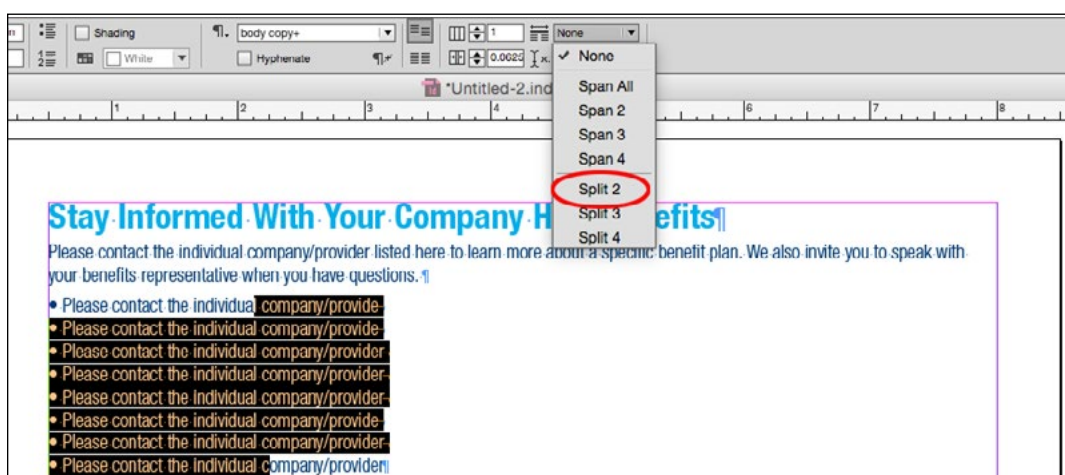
Shading

White

¶. body copy+

Hyphenate

1

0.0625

None

✓ None

Span All

Span 2

Span 3

Span 4

Split 2

Split 3

Split 4

*Untitled-2.ind

1 2 3 4 6 7 8

Stay Informed With Your Company H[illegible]efits¶

Please contact the individual company/provider listed here to learn more about a specific benefit plan. We also invite you to speak with your benefits representative when you have questions.¶

• Please contact the individual company/provide

• Please contact the individual company/provide

• Please contact the individual company/provider

• Please contact the individual company/provider

• Please contact the individual company/provider

• Please contact the individual company/provide

• Please contact the individual company/provider

• Please contact the individual company/provider¶